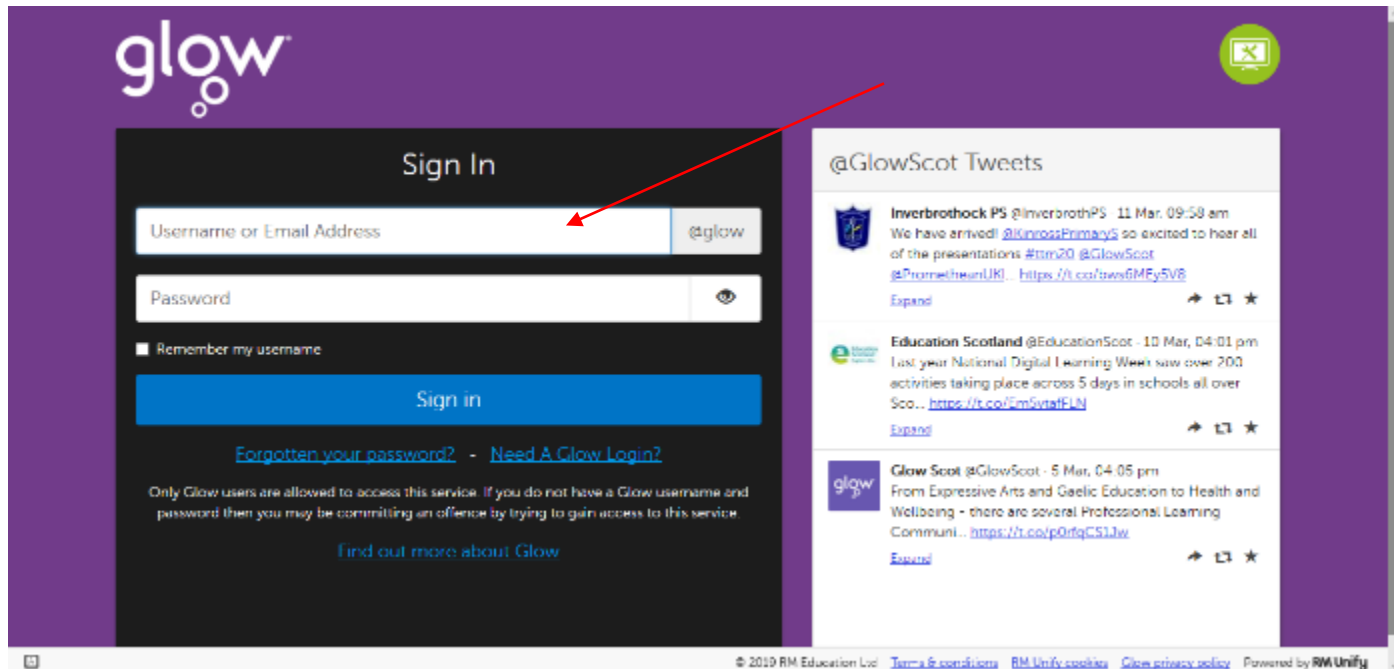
glow

Sign In

Username or Email Address @glow

Password

Remember my username

Sign in

Forgotten your password? - Need A Glow Login?

Only Glow users are allowed to access this service. If you do not have a Glow username and password then you may be committing an offence by trying to gain access to this service.

Find out more about Glow

@GlowScot Tweets

Inverbrothock PS @InverbrothPS · 11 Mar, 09:58 am
We have arrived! @KinrossPrimaryS so excited to hear all of the presentations #ttm20 @GlowScot @PrometheanUKI... https://t.co/ows6MFy5V8
Expand

Education Scotland @EducationScot · 10 Mar, 04:01 pm
Last year National Digital Learning Week saw over 200 activities taking place across 5 days in schools all over Sco... https://t.co/Em5vtafFLN
Expand

Glow Scot @GlowScot · 5 Mar, 04:05 pm
From Expressive Arts and Gaelic Education to Health and Wellbeing - there are several Professional Learning Communi... https://t.co/p0rfqCS1Jw
Expand

© 2019 RM Education Ltd Terms & conditions RM Unify cookies Glow privacy policy Powered by RM Unify